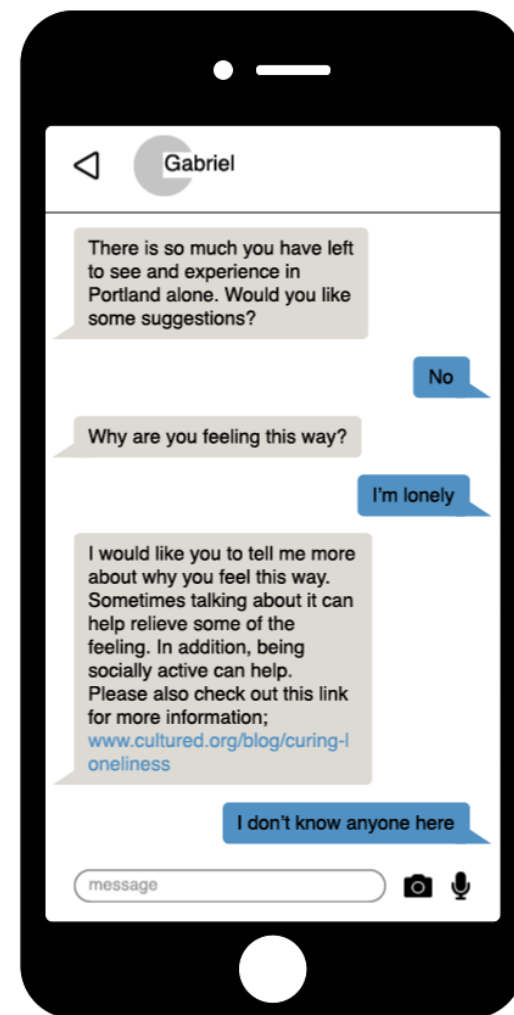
Gabriel

There is so much you have left to see and experience in Portland alone. Would you like some suggestions?

No

Why are you feeling this way?

I'm lonely

I would like you to tell me more about why you feel this way. Sometimes talking about it can help relieve some of the feeling. In addition, being socially active can help. Please also check out this link for more information; www.cultured.org/blog/curing-loneliness

I don't know anyone here

message